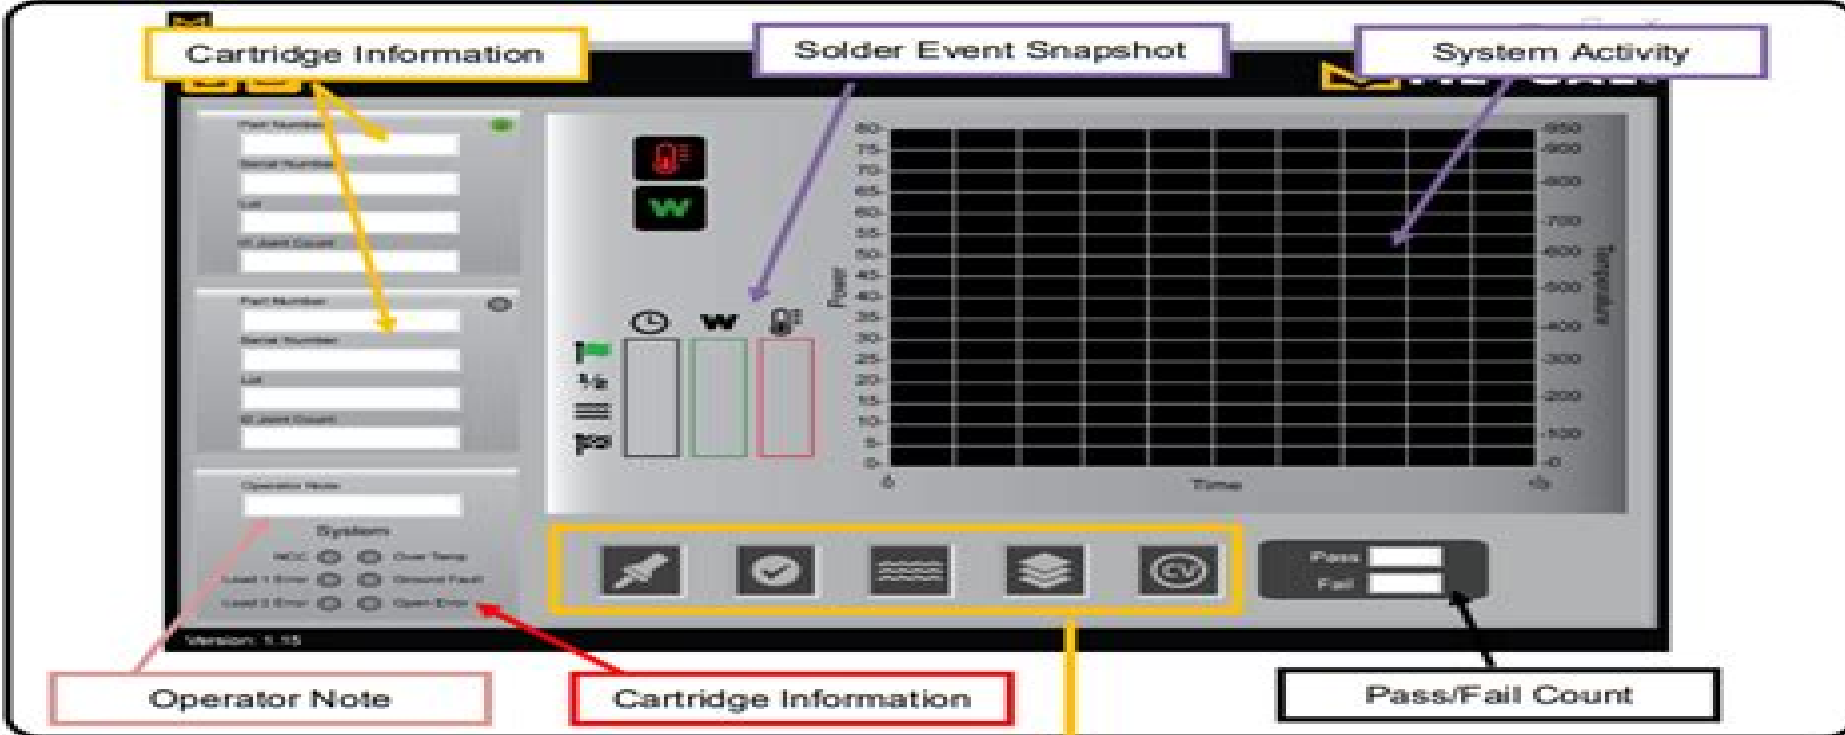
Cartridge Information

Solder Event Snapshot

System Activity

Part Number
Serial Number
Lot
Joint Count

Part Number
Serial Number
Lot
Joint Count

Operator Note

System
Over Temp
Ground Fault
Open Error

Version: 1.15

80
75
70
65
60
55
50
45
40
35
30
25
20
15
10
5
0

Power

950
900
800
700
600
500
400
300
200
100
0

Temperature

Time

Pass
Fail

Operator Note

Cartridge Information

Pass/Fail Count